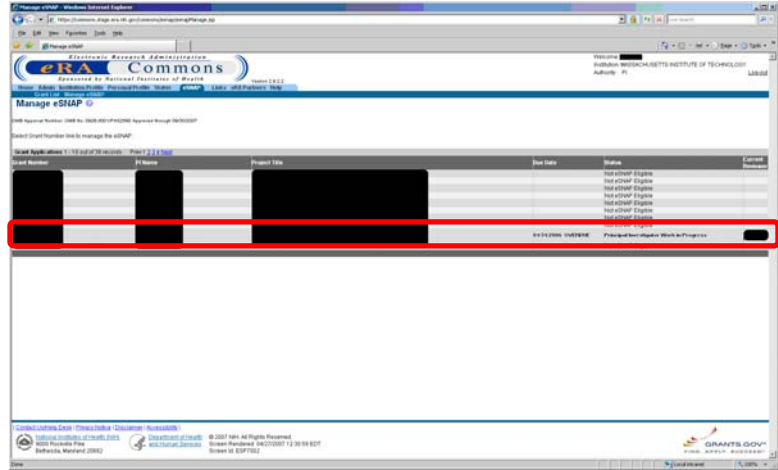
Manage eSNAP - Windows Internet Explorer

https://commons.era.nih.gov/commons/esnap/esnap/Manage.jsp

File Edit View Favorites Tools Help

Manage eSNAP

Electronic Research Administration
eRA Commons
Sponsored by National Institutes of Health
Version 2.8.2.2

Welcome
Institution MASSACHUSETTS INSTITUTE OF TECHNOLOGY
Authority PI
Logout

Home Admin Institution Profile Personal Profile Status eSNAP Links eRA Partners Help
Grant List Manage eSNAP

Manage eSNAP

OMB Approval Number: OMB No. 0925-0001/PHS2590 Approved through 08/31/2007

Select Grant Number link to manage the eSNAP.

Grant Applications 1 - 13 out of 38 records Prev 1 2 3 4 Next

| Grant Number | PI Name | Project Title | Due Date | Status | Current Reviewer |
|---|---|---|---|---|---|
| | | | | Not eSNAP Eligible | |
| | | | | Not eSNAP Eligible | |
| | | | | Not eSNAP Eligible | |
| | | | | Not eSNAP Eligible | |
| | | | | Not eSNAP Eligible | |
| | | | | Not eSNAP Eligible | |
| | | | | Not eSNAP Eligible | |
| | | | | Not eSNAP Eligible | |
| | | | 04/01/2006 OVERDUE | Principal Investigator Work in Progress | |

Contact Us/Help Desk | Privacy Notice | Disclaimer | Accessibility

National Institutes of Health (NIH) 9000 Rockville Pike Bethesda, Maryland 20892

Department of Health and Human Services

© 2007 NIH. All Rights Reserved. Screen Rendered: 04/27/2007 12:30:59 EDT Screen Id: ESP7002

GRANTS.GOV FIND. APPLY. SUCCEED.

Done
Local intranet
100%